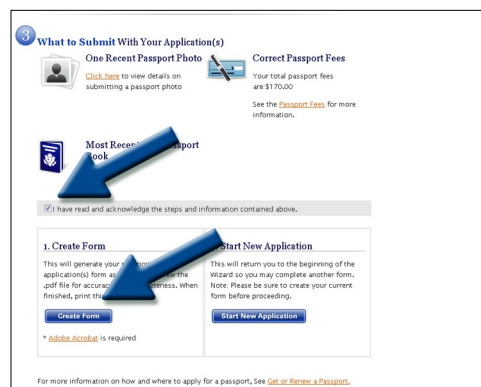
3

What to Submit With Your Application(s)

One Recent Passport Photo

Click here to view details on submitting a passport photo

Correct Passport Fees

Your total passport fees are:$170.00

See the Passport Fees for more information.

Most Recen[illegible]ssport Book

☑ I have read and acknowledge the steps and information contained above.

1. Create Form

This will generate your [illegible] application(s) form as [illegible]w the .pdf file for accurac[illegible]teness. When finished, print th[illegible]

Create Form

* Adobe Acrobat is required

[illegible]Start New Application

This will return you to the beginning of the Wizard so you may complete another form. Note: Please be sure to create your current form before proceeding.

Start New Application

For more information on how and where to apply for a passport, See Get or Renew a Passport.